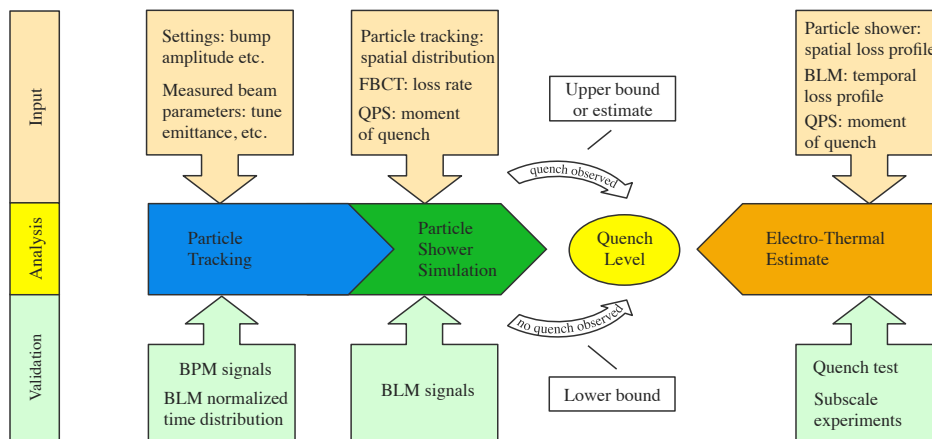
Input

Analysis

Validation

Settings: bump amplitude etc.

Measured beam parameters: tune emittance, etc.

Particle tracking: spatial distribution

FBCT: loss rate

QPS: moment of quench

Upper bound or estimate

Particle shower: spatial loss profile

BLM: temporal loss profile

QPS: moment of quench

quench observed

Particle Tracking

Particle Shower Simulation

Quench Level

Electro-Thermal Estimate

no quench observed

BPM signals

BLM normalized time distribution

BLM signals

Lower bound

Quench test

Subscale experiments